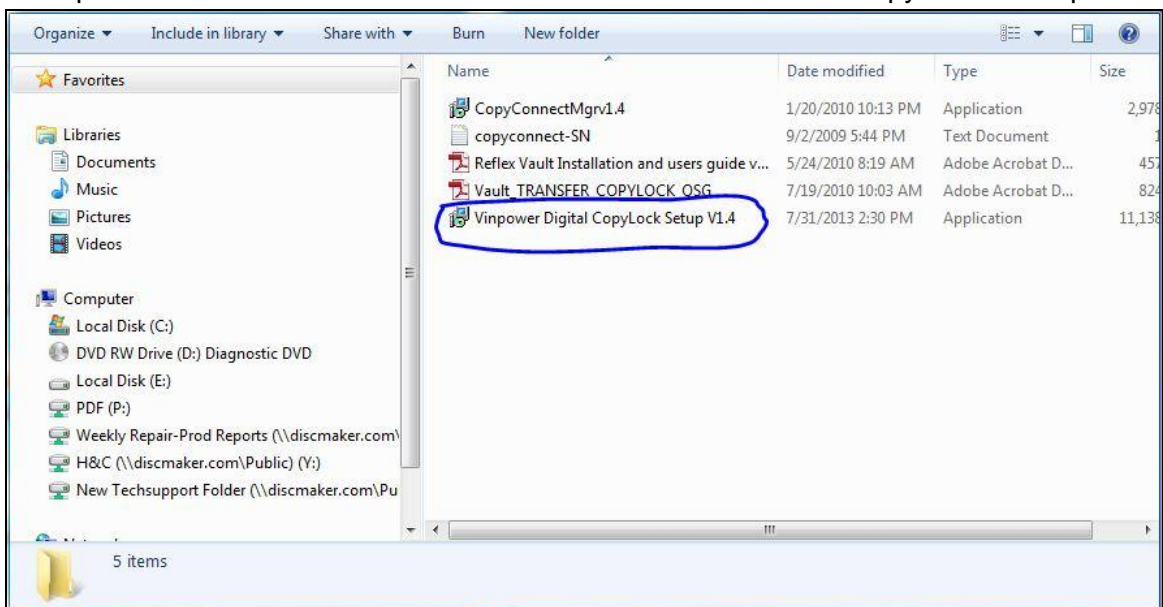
Organize ▾ Include in library ▾ Share with ▾ Burn New folder

Favorites

Libraries
Documents
Music
Pictures
Videos

Computer
Local Disk (C:)
DVD RW Drive (D:) Diagnostic DVD
Local Disk (E:)
PDF (P:)
Weekly Repair-Prod Reports (\\discmaker.com\
H&C (\\discmaker.com\Public) (Y:)
New Techsupport Folder (\\discmaker.com\Pu

| Name | Date modified | Type | Size |
|---|---|---|---|
| CopyConnectMgrv1.4 | 1/20/2010 10:13 PM | Application | 2,978 |
| copyconnect-SN | 9/2/2009 5:44 PM | Text Document | 1 |
| Reflex Vault Installation and users guide v... | 5/24/2010 8:19 AM | Adobe Acrobat D... | 457 |
| Vault_TRANSFER_COPYLOCK_QSG | 7/19/2010 10:03 AM | Adobe Acrobat D... | 824 |
| Vinpower Digital CopyLock Setup V1.4 | 7/31/2013 2:30 PM | Application | 11,138 |

5 items